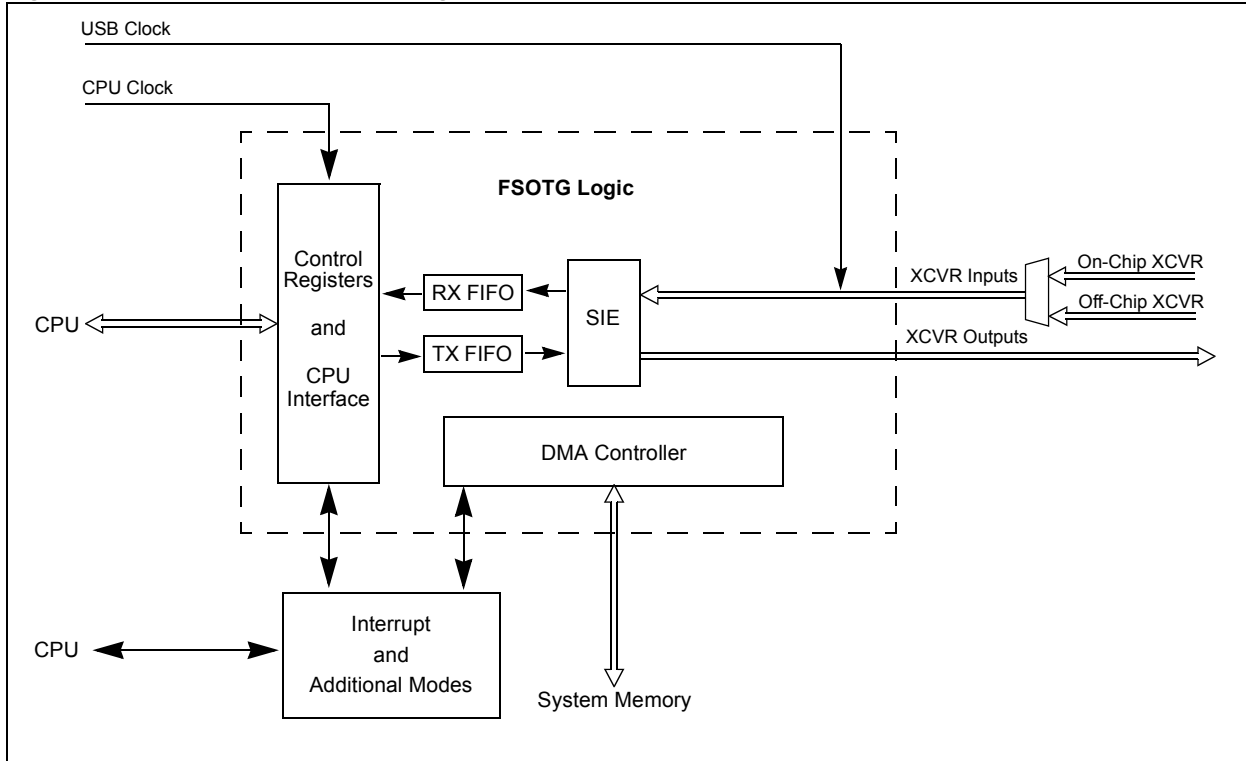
USB Clock

CPU Clock

FSOTG Logic

Control Registers and CPU Interface

RX FIFO

TX FIFO

SIE

XCVR Inputs

On-Chip XCVR

Off-Chip XCVR

XCVR Outputs

CPU

DMA Controller

CPU

Interrupt and Additional Modes

System Memory